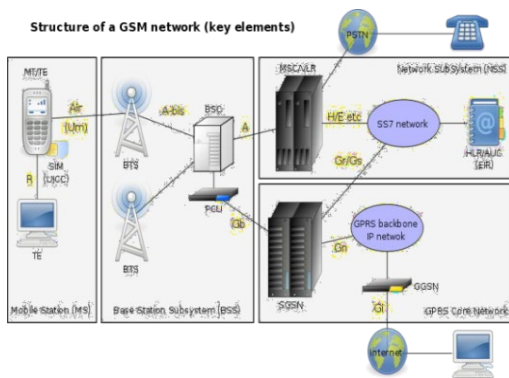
Structure of a GSM network (key elements)

PSTN

MT/TE

Air (Um)

SIM (UICC)

R

TE

Mobile Station (MS)

A-bis

BTS

BTS

BSC

PCU

A

Gb

Base Station Subsystem (BSS)

MSC/VLR

Network SubSystem (NSS)

H/E etc

SS7 network

HLR/AUC (EIR)

Gr/Gs

GPRS backbone IP netwok

Gn

SGSN

GGSN

Gi

GPRS Core Network

Internet